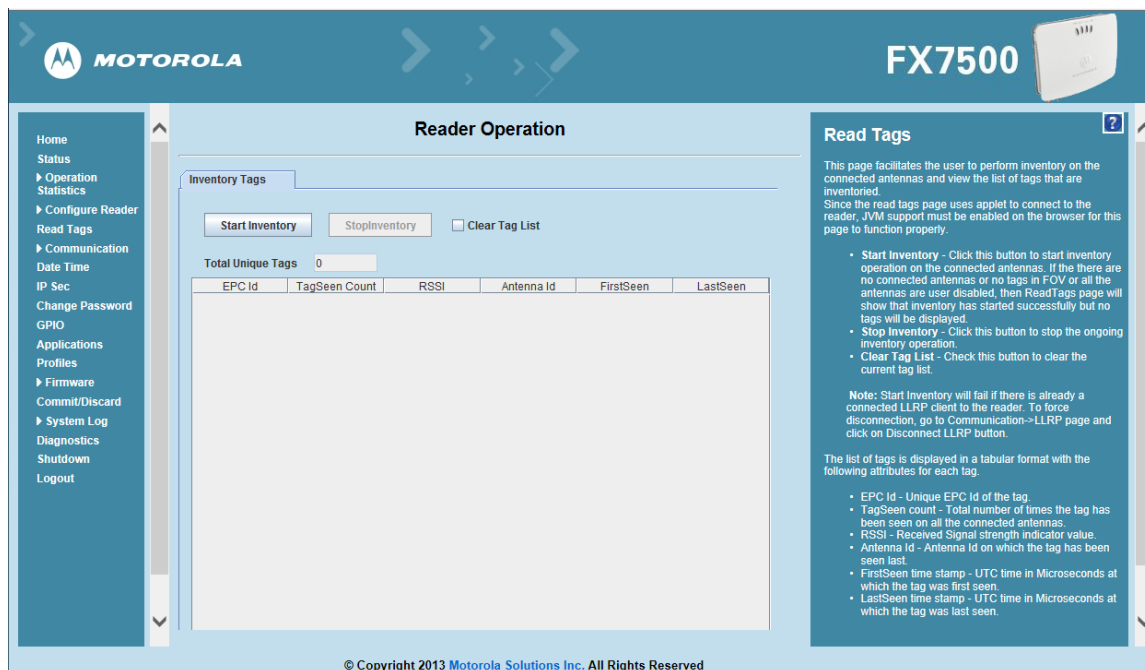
MOTOROLA

FX7500

Home
Status
▸ Operation Statistics
▸ Configure Reader
Read Tags
▸ Communication
Date Time
IP Sec
Change Password
GPIO
Applications
Profiles
▸ Firmware
Commit/Discard
▸ System Log
Diagnostics
Shutdown
Logout

Reader Operation

Inventory Tags

Start Inventory StopInventory Clear Tag List

Total Unique Tags 0

| EPC Id | TagSeen Count | RSSI | Antenna Id | FirstSeen | LastSeen |
|---|---|---|---|---|---|

?

Read Tags

This page facilitates the user to perform inventory on the connected antennas and view the list of tags that are inventoried.
Since the read tags page uses applet to connect to the reader, JVM support must be enabled on the browser for this page to function properly.

• Start Inventory - Click this button to start inventory operation on the connected antennas. If the there are no connected antennas or no tags in FOV or all the antennas are user disabled, then ReadTags page will show that inventory has started successfully but no tags will be displayed.
• Stop Inventory - Click this button to stop the ongoing inventory operation.
• Clear Tag List - Check this button to clear the current tag list.

Note: Start Inventory will fail if there is already a connected LLRP client to the reader. To force disconnection, go to Communication->LLRP page and click on Disconnect LLRP button.

The list of tags is displayed in a tabular format with the following attributes for each tag.

• EPC Id - Unique EPC Id of the tag.
• TagSeen count - Total number of times the tag has been seen on all the connected antennas.
• RSSI - Received Signal strength indicator value.
• Antenna Id - Antenna Id on which the tag has been seen last.
• FirstSeen time stamp - UTC time in Microseconds at which the tag was first seen.
• LastSeen time stamp - UTC time in Microseconds at which the tag was last seen.

© Copyright 2013 Motorola Solutions Inc. All Rights Reserved